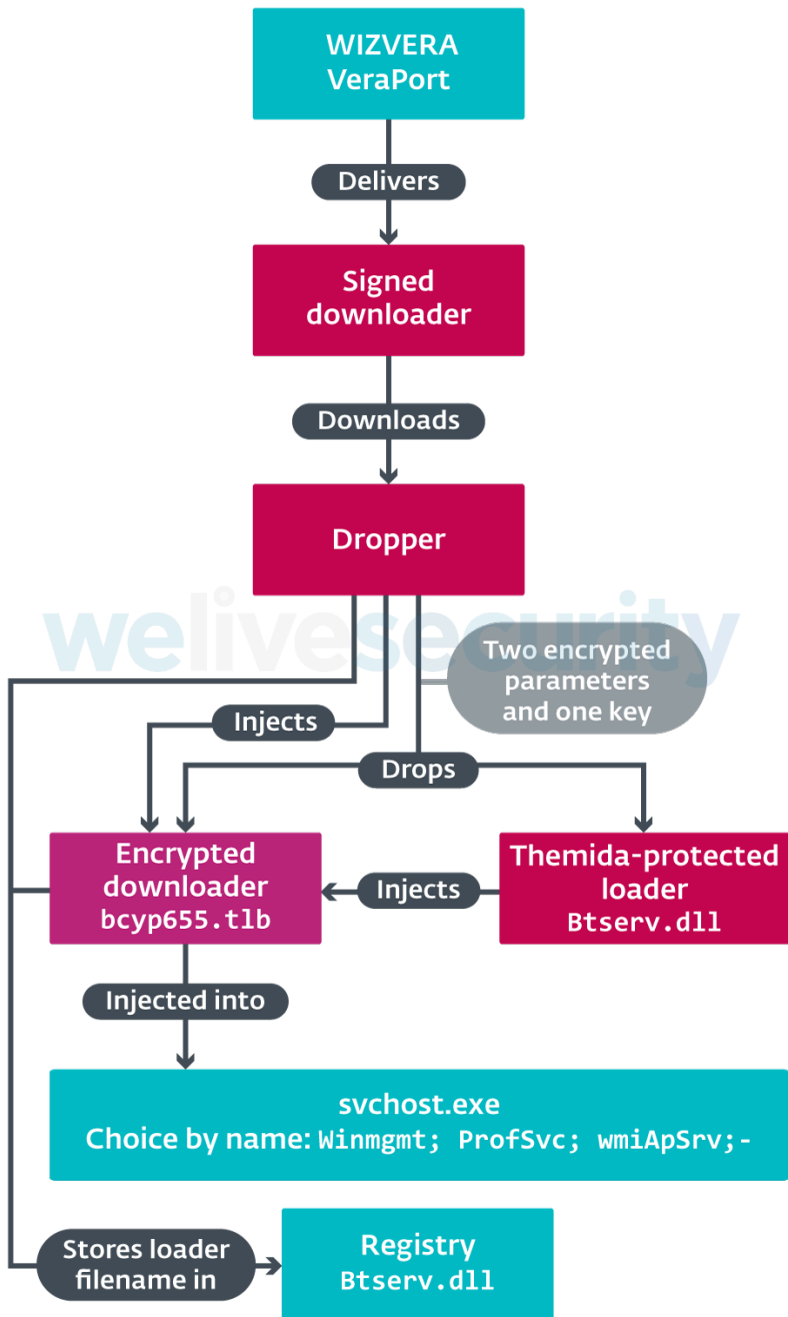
WIZVERA VeraPort

Delivers

Signed downloader

Downloads

Dropper

welivesecurity

Two encrypted parameters and one key

Injects

Drops

Encrypted downloader bcyp655.tlb

Injects

Themida-protected loader Btserv.dll

Injected into

svchost.exe
Choice by name: Winmgmt; ProfSvc; wmiApSrv;-

Stores loader filename in

Registry Btserv.dll